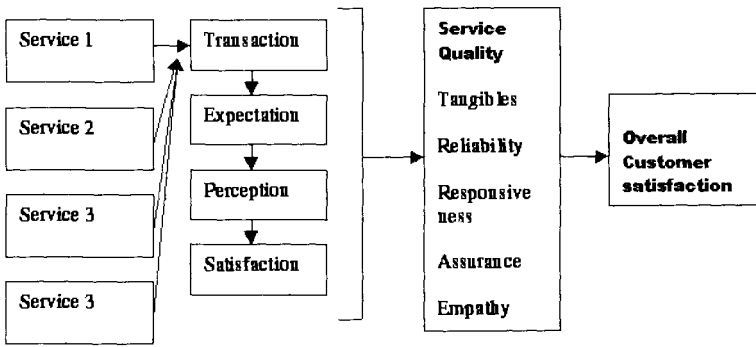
Service 1

Service 2

Service 3

Service 3

Transaction

Expectation

Perception

Satisfaction

Service Quality

Tangibles

Reliability

Responsive ness

Assurance

Empathy

Overall Customer satisfaction